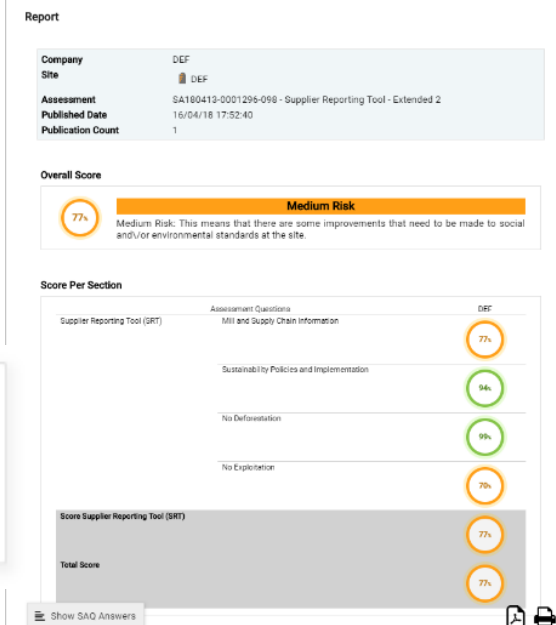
Report

| | |
|---|---|
| Company | DEF |
| Site | DEF |
| Assessment | SA180413-0001296-098 - Supplier Reporting Tool - Extended 2 |
| Published Date | 16/04/18 17:52:40 |
| Publication Count | 1 |

Overall Score

77%

Medium Risk

Medium Risk: This means that there are some improvements that need to be made to social and\/or environmental standards at the site.

Score Per Section

| | Assessment Questions | DEF |
|---|---|---|
| Supplier Reporting Tool (SRT) | Mill and Supply Chain Information | 77% |
| | Sustainability Policies and Implementation | 94% |
| | No Deforestation | 99% |
| | No Exploitation | 70% |
| Score Supplier Reporting Tool (SRT) | | 77% |
| Total Score | | 77% |

Show SAQ Answers